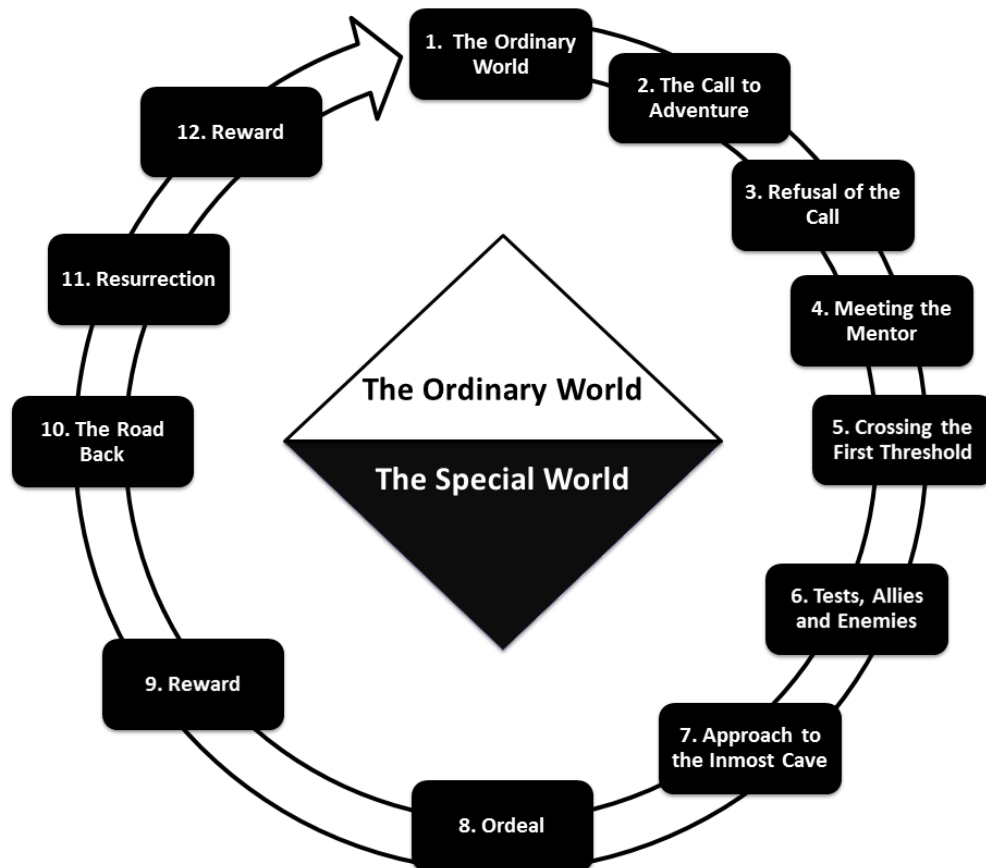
1. The Ordinary World

2. The Call to Adventure

3. Refusal of the Call

4. Meeting the Mentor

5. Crossing the First Threshold

6. Tests, Allies and Enemies

7. Approach to the Inmost Cave

8. Ordeal

9. Reward

10. The Road Back

11. Resurrection

12. Reward

The Ordinary World

The Special World